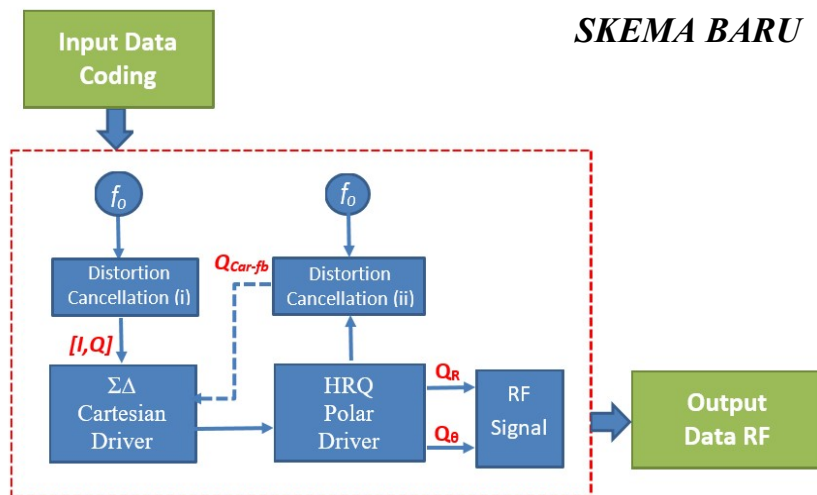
Input Data Coding

SKEMA BARU

$f_0$

Distortion Cancellation (i)

$[I,Q]$

ΣΔ Cartesian Driver

$f_0$

$Q_{Car\text{-}fb}$

Distortion Cancellation (ii)

HRQ Polar Driver

$Q_R$

$Q_\theta$

RF Signal

Output Data RF